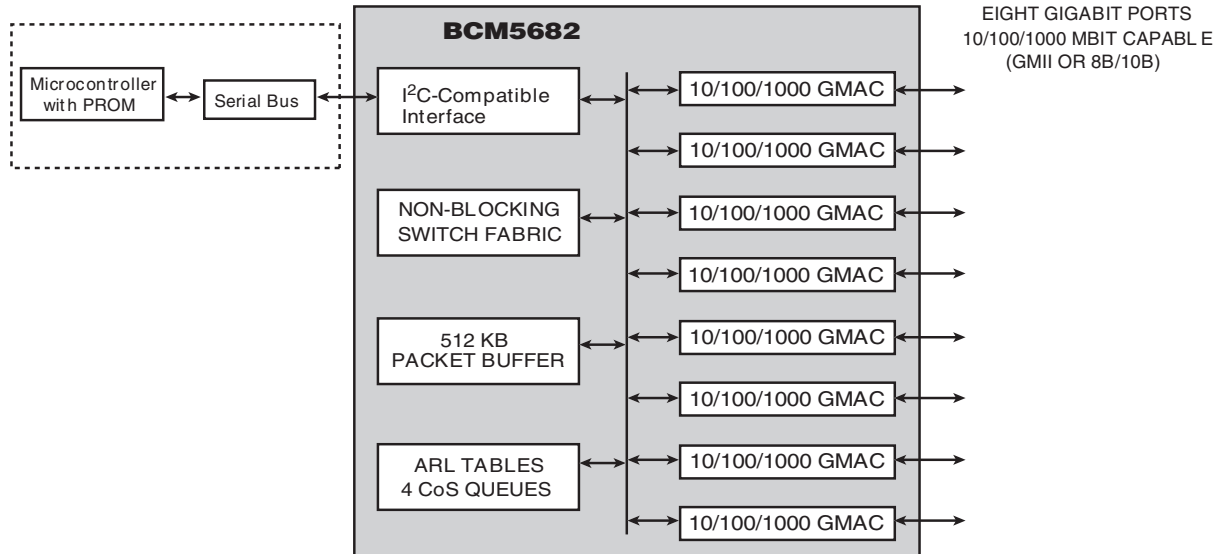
BCM5682

EIGHT GIGABIT PORTS
10/100/1000 MBIT CAPABL E
(GMII OR 8B/10B)

Microcontroller with PROM

Serial Bus

I$^2$C-Compatible Interface

NON-BLOCKING SWITCH FABRIC

512 KB PACKET BUFFER

ARL TABLES 4 CoS QUEUES

10/100/1000 GMAC

10/100/1000 GMAC

10/100/1000 GMAC

10/100/1000 GMAC

10/100/1000 GMAC

10/100/1000 GMAC

10/100/1000 GMAC

10/100/1000 GMAC